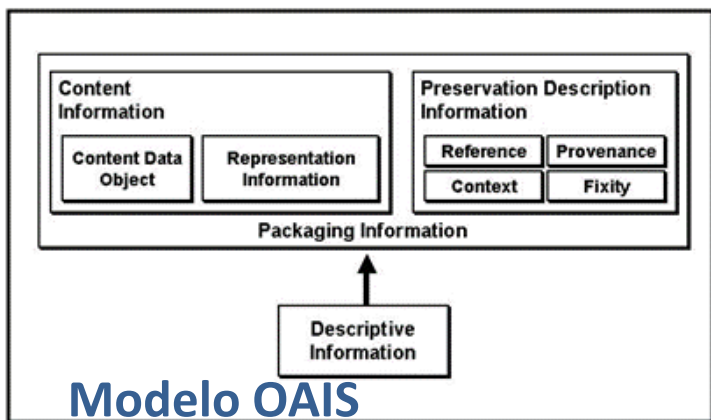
Content Information

Content Data Object

Representation Information

Preservation Description Information

Reference

Provenance

Context

Fixity

Packaging Information

Descriptive Information

Modelo OAIS